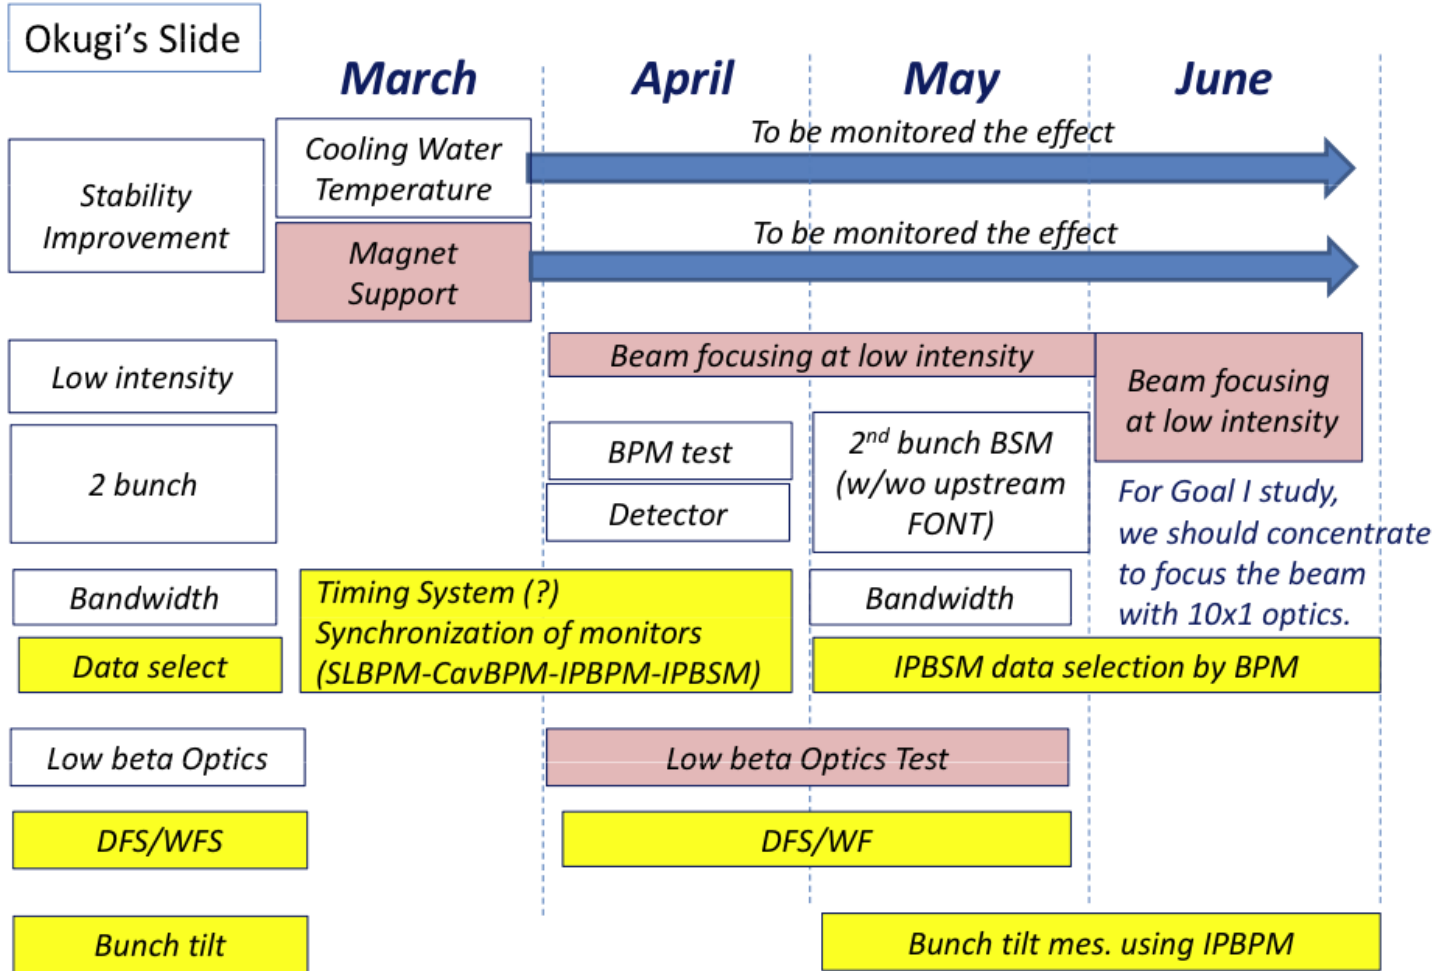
Okugi's Slide

March April May June

Stability Improvement

Cooling Water Temperature

To be monitored the effect

Magnet Support

To be monitored the effect

Low intensity

Beam focusing at low intensity

Beam focusing at low intensity

2 bunch

BPM test

Detector

2$^{nd}$ bunch BSM (w/wo upstream FONT)

For Goal I study, we should concentrate to focus the beam with 10x1 optics.

Bandwidth

Timing System (?) Synchronization of monitors (SLBPM-CavBPM-IPBPM-IPBSM)

Bandwidth

Data select

IPBSM data selection by BPM

Low beta Optics

Low beta Optics Test

DFS/WFS

DFS/WF

Bunch tilt

Bunch tilt mes. using IPBPM